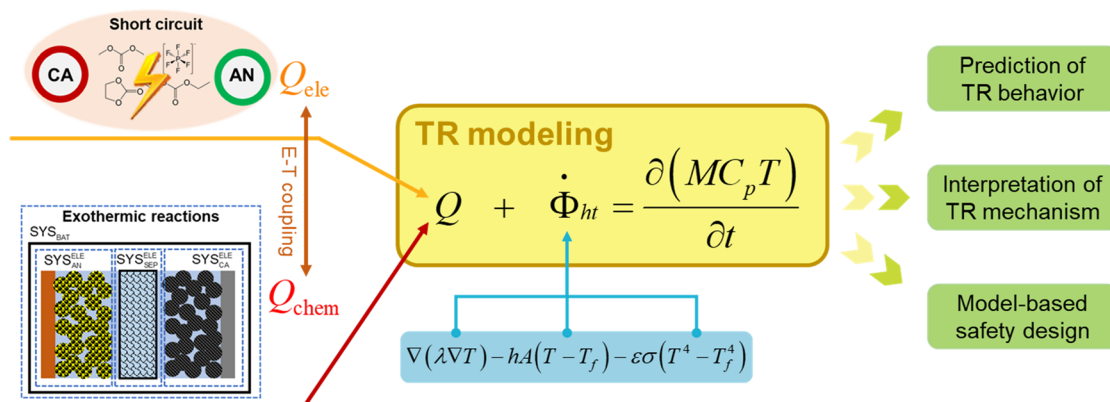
Short circuit

CA

AN

$Q_{ele}$

E-T coupling

$Q_{chem}$

Exothermic reactions

$SYS_{BAT}$

$SYS_{AN}^{ELE}$ $SYS_{SEP}^{ELE}$ $SYS_{CA}^{ELE}$

TR modeling

$Q + \dot{\Phi}_{ht} = \frac{\partial\left(MC_pT\right)}{\partial t}$

$\nabla\left(\lambda\nabla T\right) - hA\left(T - T_f\right) - \varepsilon\sigma\left(T^4 - T_f^4\right)$

Prediction of TR behavior

Interpretation of TR mechanism

Model-based safety design